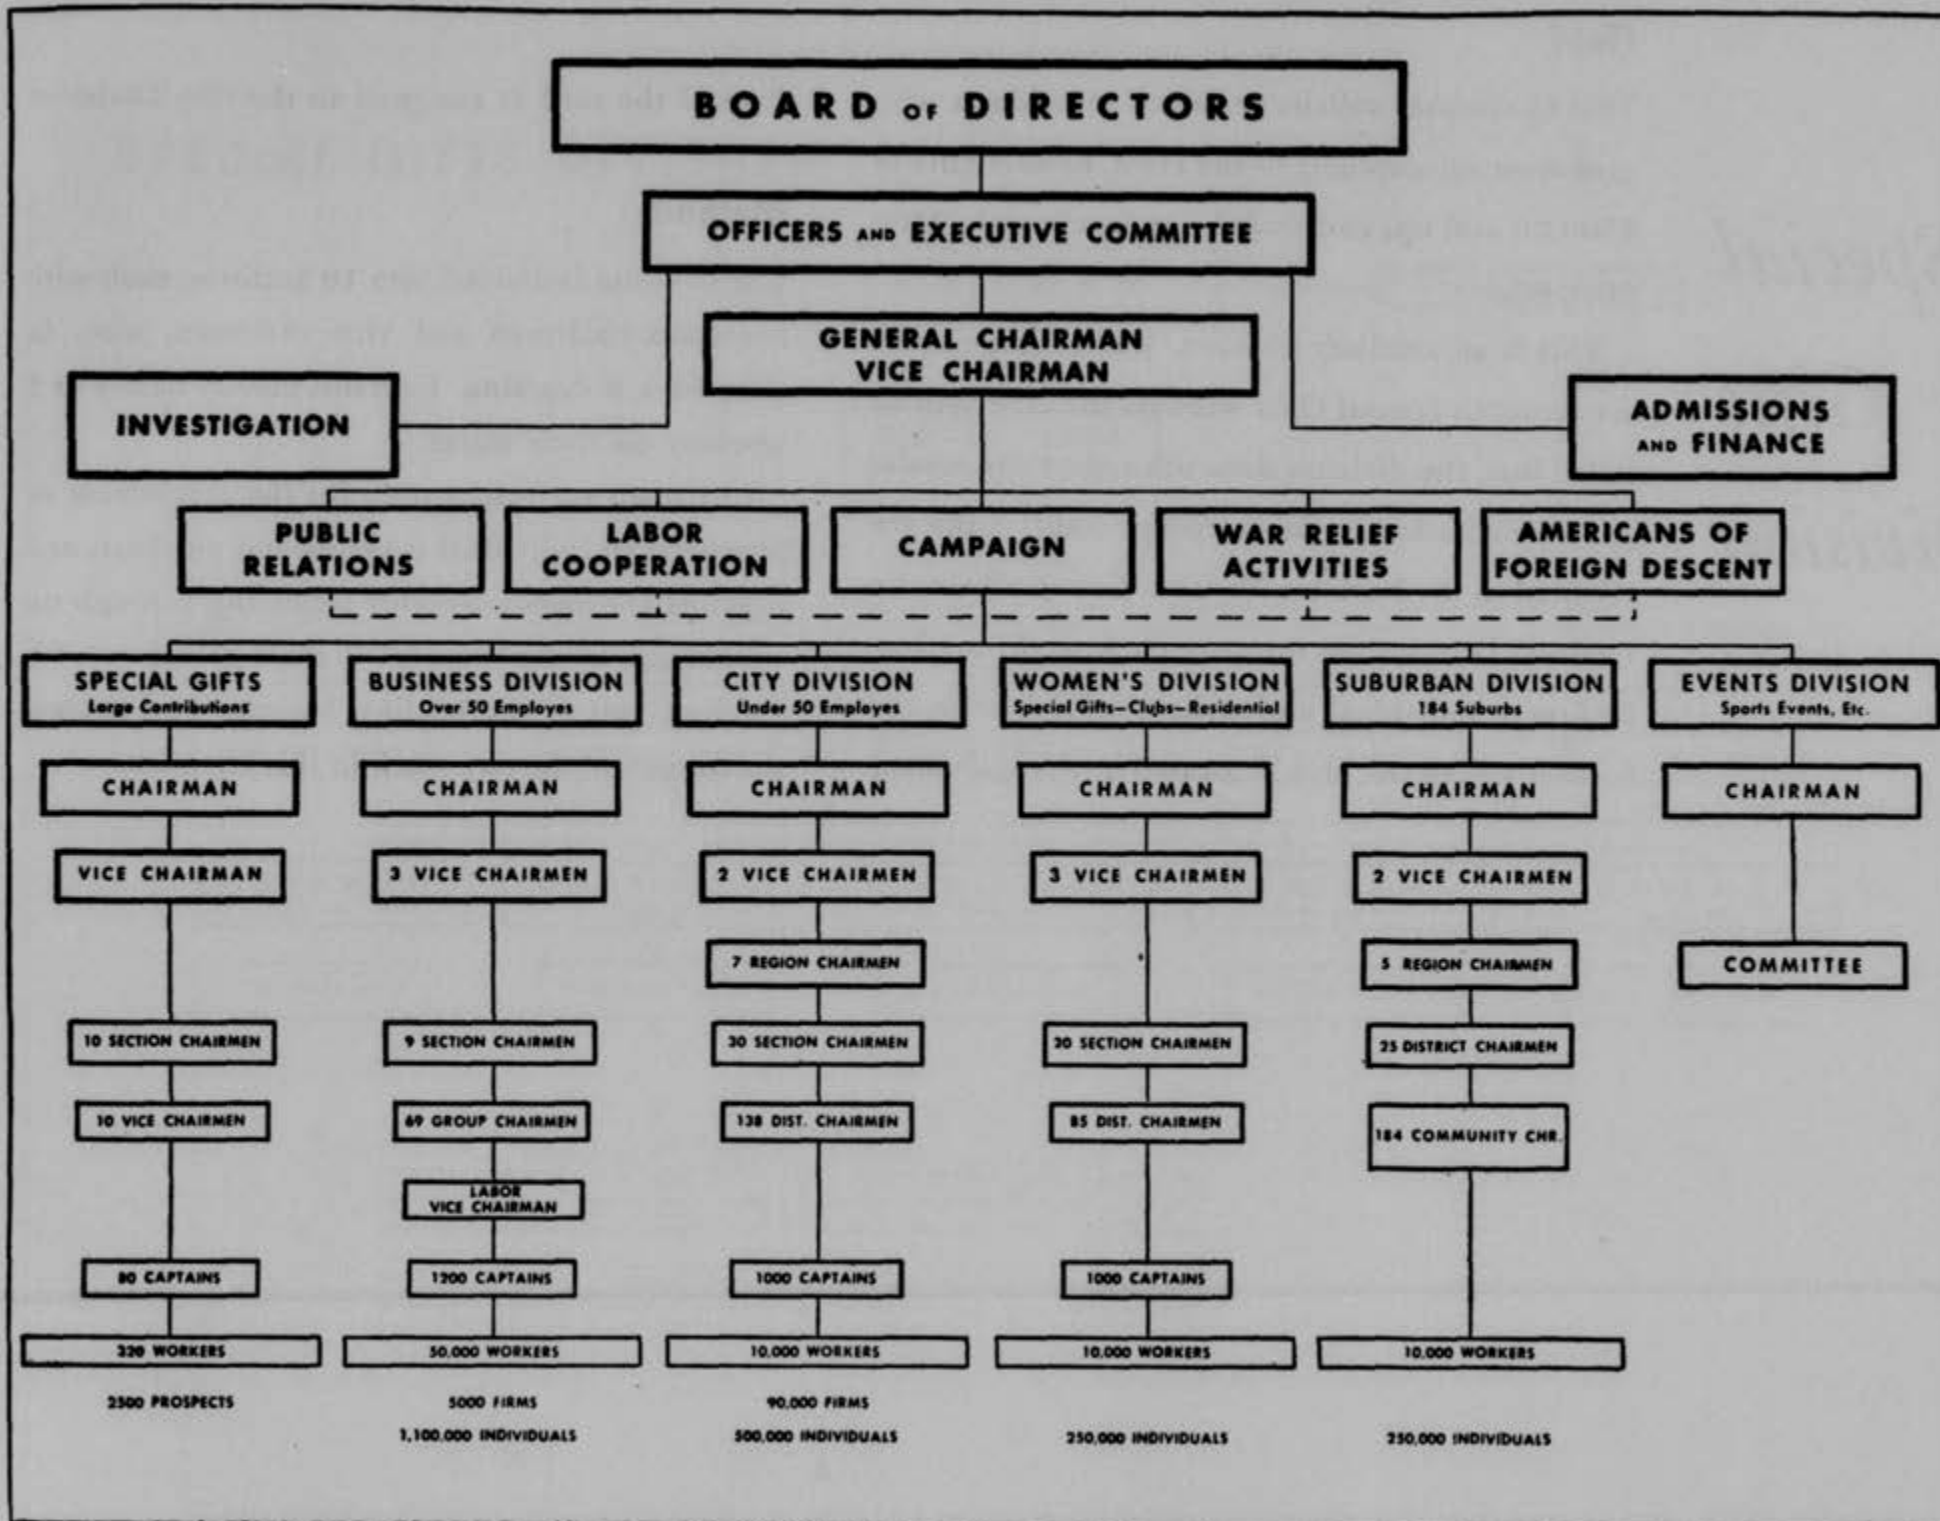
BOARD OF DIRECTORS

OFFICERS AND EXECUTIVE COMMITTEE

GENERAL CHAIRMAN
VICE CHAIRMAN

INVESTIGATION

ADMISSIONS AND FINANCE

PUBLIC RELATIONS

LABOR COOPERATION

CAMPAIGN

WAR RELIEF ACTIVITIES

AMERICANS OF FOREIGN DESCENT

SPECIAL GIFTS
Large Contributions

CHAIRMAN

VICE CHAIRMAN

10 SECTION CHAIRMEN

10 VICE CHAIRMEN

80 CAPTAINS

320 WORKERS

2500 PROSPECTS

BUSINESS DIVISION
Over 50 Employes

CHAIRMAN

3 VICE CHAIRMEN

9 SECTION CHAIRMEN

69 GROUP CHAIRMEN

LABOR VICE CHAIRMAN

1200 CAPTAINS

50,000 WORKERS

5000 FIRMS
1,100,000 INDIVIDUALS

CITY DIVISION
Under 50 Employes

CHAIRMAN

2 VICE CHAIRMEN

7 REGION CHAIRMEN

30 SECTION CHAIRMEN

138 DIST. CHAIRMEN

1000 CAPTAINS

10,000 WORKERS

90,000 FIRMS
500,000 INDIVIDUALS

WOMEN'S DIVISION
Special Gifts—Clubs—Residential

CHAIRMAN

3 VICE CHAIRMEN

20 SECTION CHAIRMEN

85 DIST. CHAIRMEN

1000 CAPTAINS

10,000 WORKERS

250,000 INDIVIDUALS

SUBURBAN DIVISION
184 Suburbs

CHAIRMAN

2 VICE CHAIRMEN

5 REGION CHAIRMEN

25 DISTRICT CHAIRMEN

184 COMMUNITY CHR.

10,000 WORKERS

250,000 INDIVIDUALS

EVENTS DIVISION
Sports Events, Etc.

CHAIRMAN

COMMITTEE